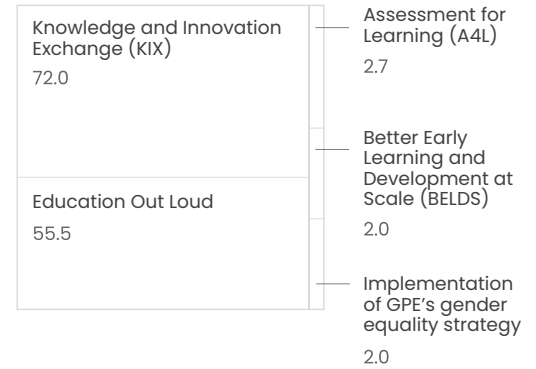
Knowledge and Innovation Exchange (KIX)
72.0

Education Out Loud
55.5

Assessment for Learning (A4L)
2.7

Better Early Learning and Development at Scale (BELDS)
2.0

Implementation of GPE's gender equality strategy
2.0